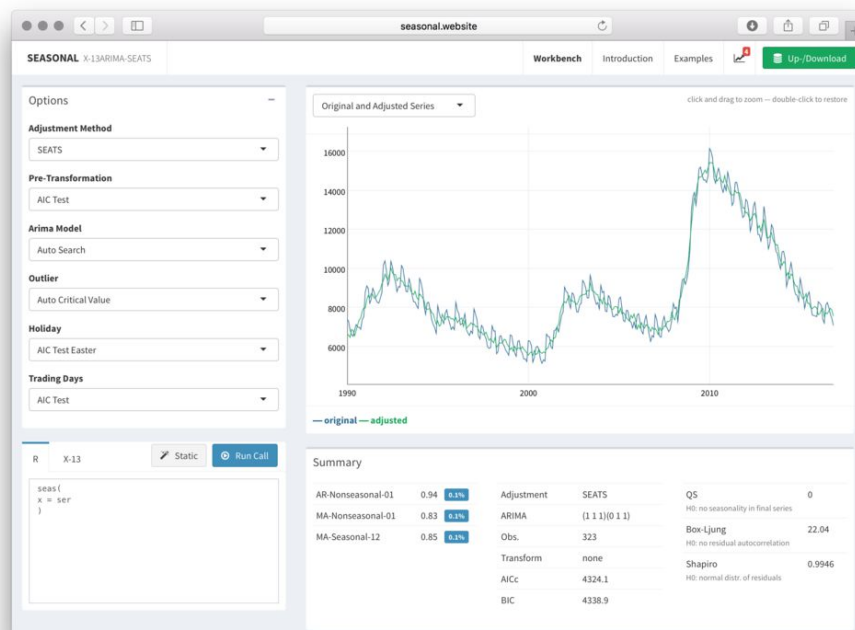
seasonal.website

SEASONAL X-13ARIMA-SEATS

Workbench Introduction Examples 4 Up-/Download

Options −

Adjustment Method

SEATS

Pre-Transformation

AIC Test

Arima Model

Auto Search

Outlier

Auto Critical Value

Holiday

AIC Test Easter

Trading Days

AIC Test

R X-13 Static Run Call

seas(
x = ser
)

Original and Adjusted Series

click and drag to zoom — double-click to restore

16000
14000
12000
10000
8000
6000

1990 2000 2010

— original — adjusted

Summary

| AR-Nonseasonal-01 | 0.94 | 0.1% |
|---|---|---|
| MA-Nonseasonal-01 | 0.83 | 0.1% |
| MA-Seasonal-12 | 0.85 | 0.1% |

| Adjustment | SEATS |
|---|---|
| ARIMA | (1 1 1)(0 1 1) |
| Obs. | 323 |
| Transform | none |
| AICc | 4324.1 |
| BIC | 4338.9 |

| QS<br>H0: no seasonality in final series | 0 |
|---|---|
| Box-Ljung<br>H0: no residual autocorrelation | 22.04 |
| Shapiro<br>H0: normal distr. of residuals | 0.9946 |